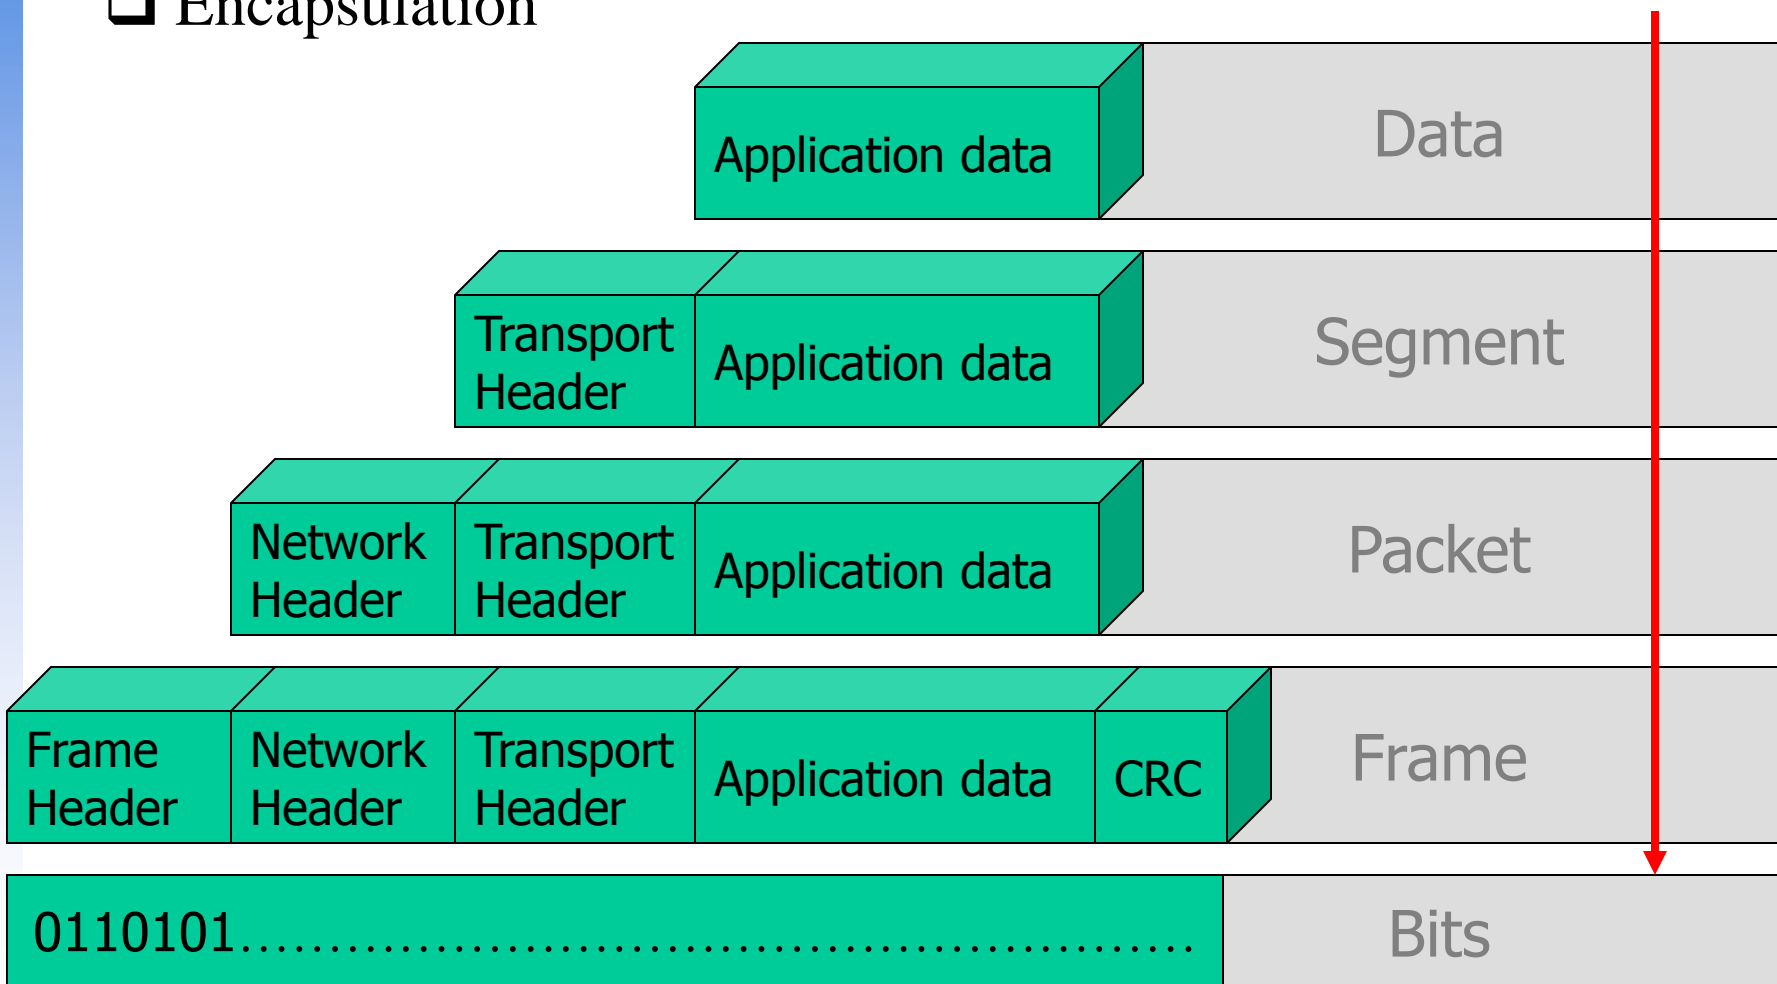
❑ Encapsulation

Application data

Data

Transport Header

Application data

Segment

Network Header

Transport Header

Application data

Packet

Frame Header

Network Header

Transport Header

Application data

CRC

Frame

0110101.....................................................

Bits